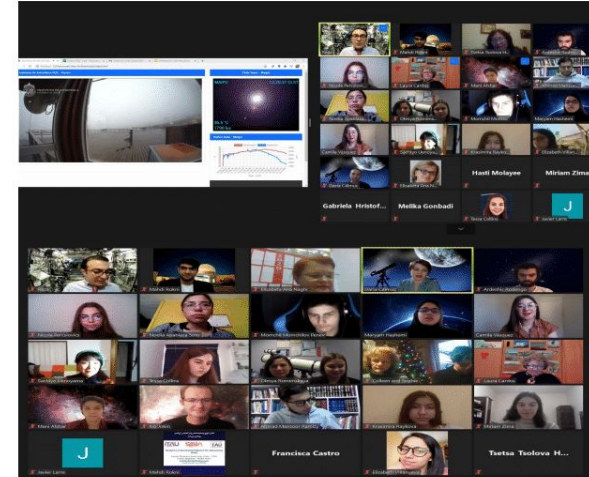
Hasti Molayee
Miriam Zima
Gabriela Hristof...
Melika Gonbadi
J
Javier Larra
Mahdi Koleni
Dana Cabrera
Nicola Petronovic
Neda Apamaja Simi
Momchil Momchilov Penov
Maryam Hashemi
Camila Vazquez
Gaurlia Hristoyanova
Tessa Collins
Olesya Denisenkova
Colleen and Sophie
Laura Carrillo
Mani Akbar
J
Javier Larra
Mahdi Koleni
Francisca Castro
Elizabeth Villanueva
Tsetsa Tsolova H...